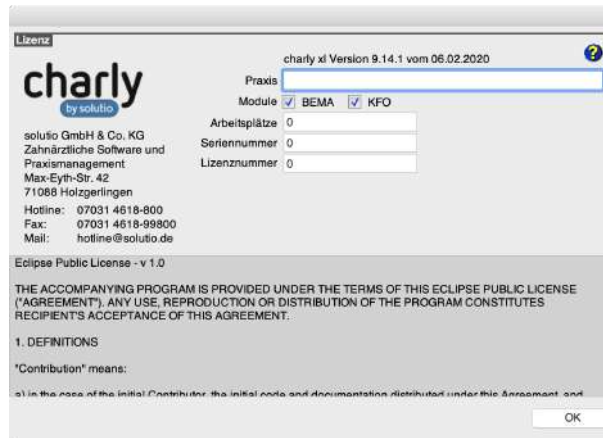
Lizenz

charly
by solutio

charly xl Version 9.14.1 vom 06.02.2020

?

Praxis

Module BEMA KFO

Arbeitsplätze 0

Seriennummer 0

Lizenznummer 0

solutio GmbH & Co. KG
Zahnärztliche Software und Praxismanagement
Max-Eyth-Str. 42
71088 Holzgerlingen

Hotline: 07031 4618-800
Fax: 07031 4618-99800
Mail: hotline@solutio.de

Eclipse Public License - v 1.0

THE ACCOMPANYING PROGRAM IS PROVIDED UNDER THE TERMS OF THIS ECLIPSE PUBLIC LICENSE ("AGREEMENT"). ANY USE, REPRODUCTION OR DISTRIBUTION OF THE PROGRAM CONSTITUTES RECIPIENT'S ACCEPTANCE OF THIS AGREEMENT.

1. DEFINITIONS

"Contribution" means:

a) in the case of the initial Contributor, the initial code and documentation distributed under this Agreement, and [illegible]

OK